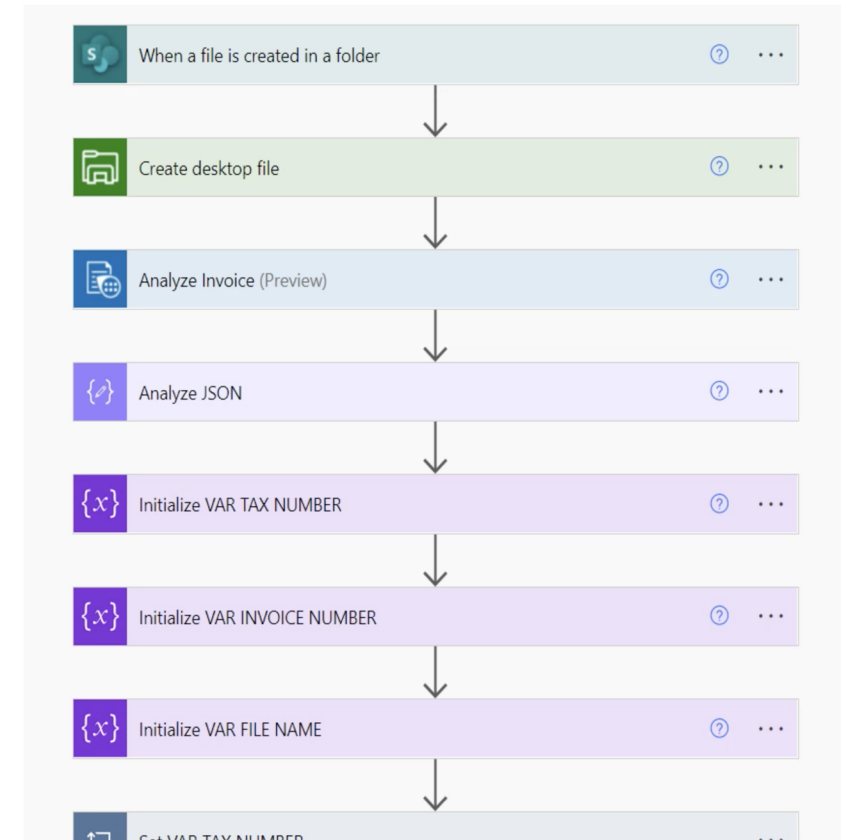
When a file is created in a folder

Create desktop file

Analyze Invoice (Preview)

Analyze JSON

Initialize VAR TAX NUMBER

Initialize VAR INVOICE NUMBER

Initialize VAR FILE NAME

Set VAR TAX NUMBER